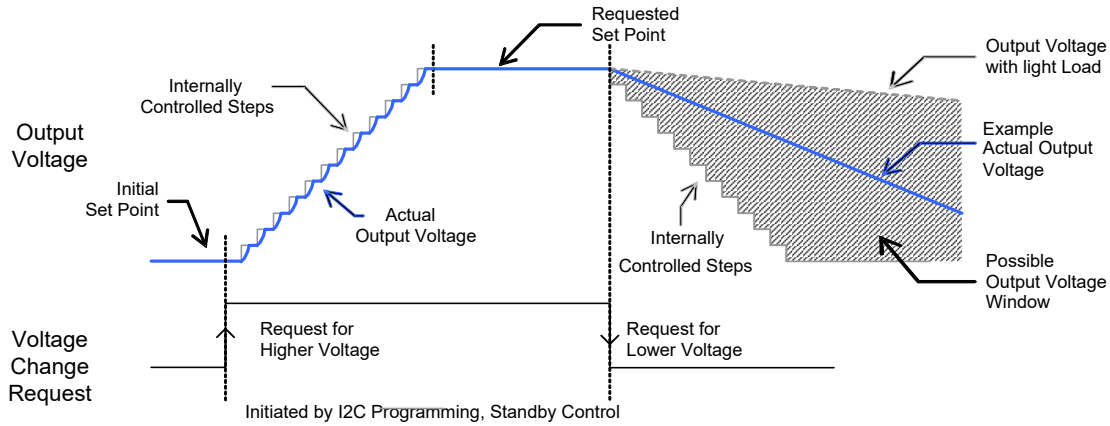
Requested Set Point

Output Voltage with light Load

Internally Controlled Steps

Output Voltage

Example Actual Output Voltage

Initial Set Point

Actual Output Voltage

Internally Controlled Steps

Possible Output Voltage Window

Voltage Change Request

Request for Higher Voltage

Request for Lower Voltage

Initiated by I2C Programming, Standby Control